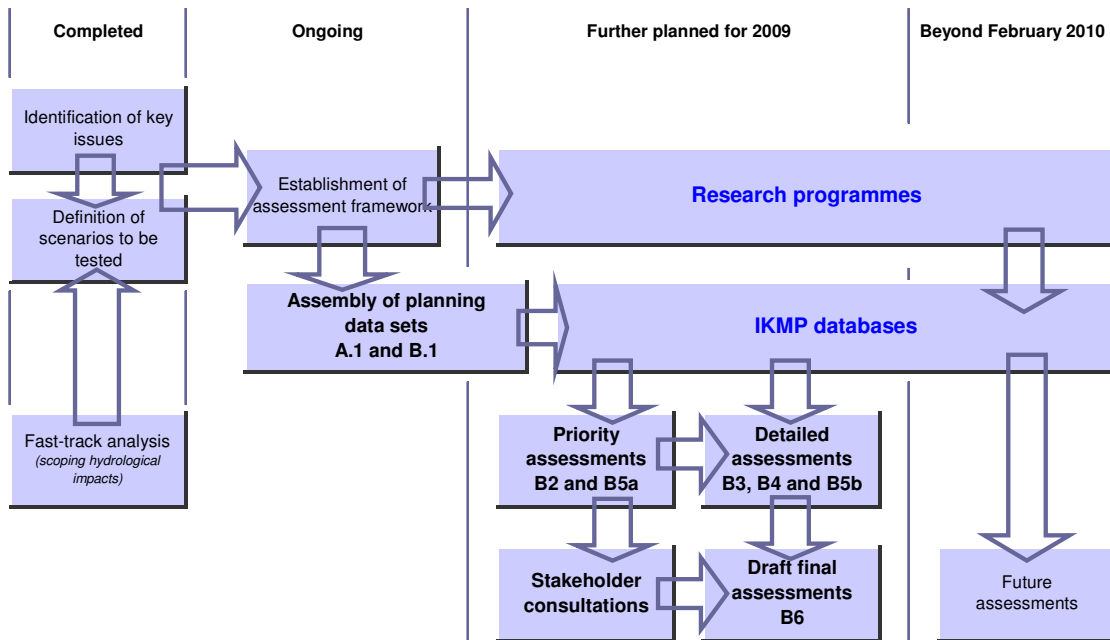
Completed

Ongoing

Further planned for 2009

Beyond February 2010

Identification of key issues

Definition of scenarios to be tested

Fast-track analysis
(scoping hydrological impacts)

Establishment of assessment framework

Research programmes

Assembly of planning data sets A.1 and B.1

IKMP databases

Priority assessments B2 and B5a

Detailed assessments B3, B4 and B5b

Stakeholder consultations

Draft final assessments B6

Future assessments